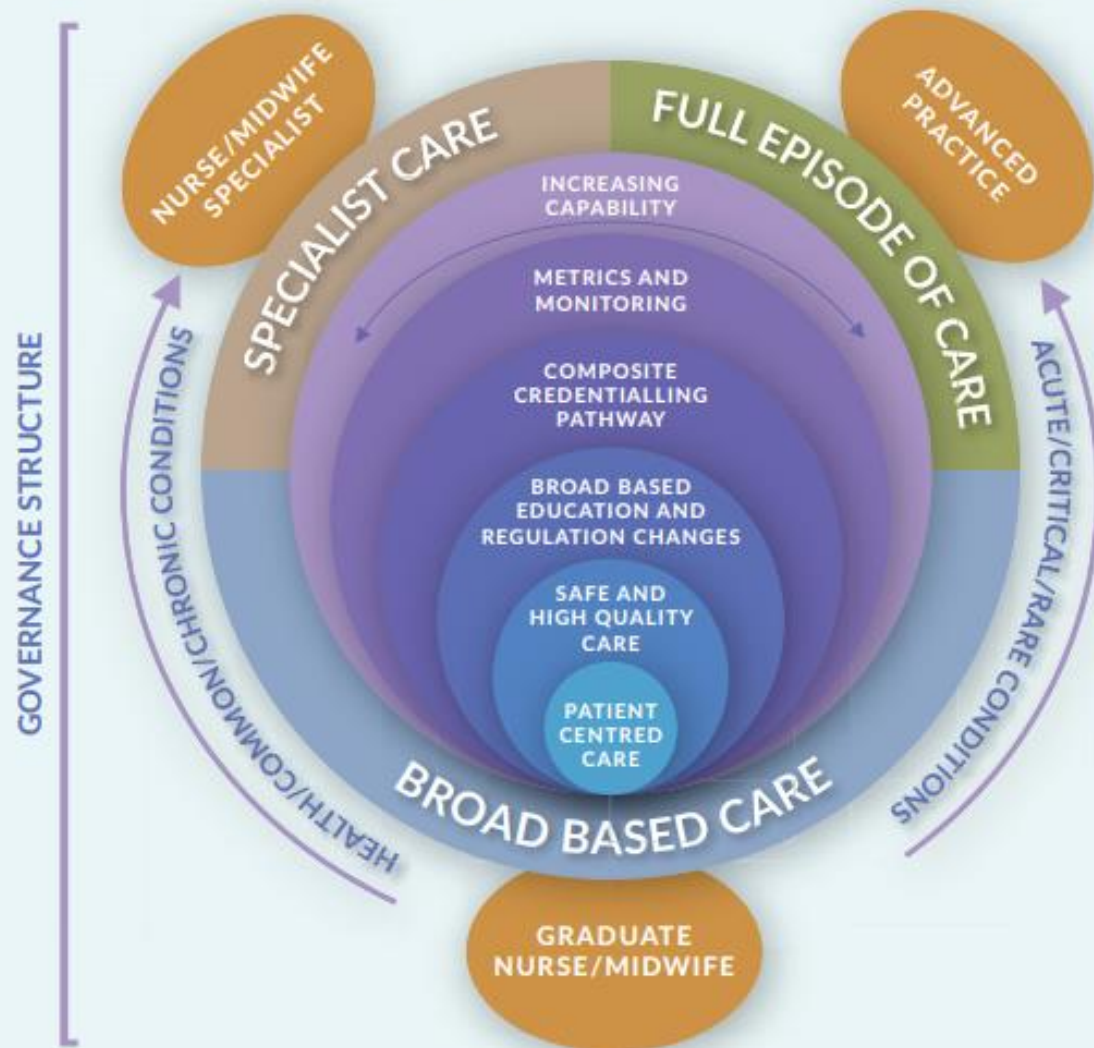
GOVERNANCE STRUCTURE

NURSE/MIDWIFE SPECIALIST

SPECIALIST CARE

FULL EPISODE OF CARE

ADVANCED PRACTICE

INCREASING CAPABILITY

METRICS AND MONITORING

COMPOSITE CREDENTIALLING PATHWAY

BROAD BASED EDUCATION AND REGULATION CHANGES

SAFE AND HIGH QUALITY CARE

PATIENT CENTRED CARE

BROAD BASED CARE

HEALTH/COMMON/CHRONIC CONDITIONS

ACUTE/CRITICAL/RARE CONDITIONS

GRADUATE NURSE/MIDWIFE